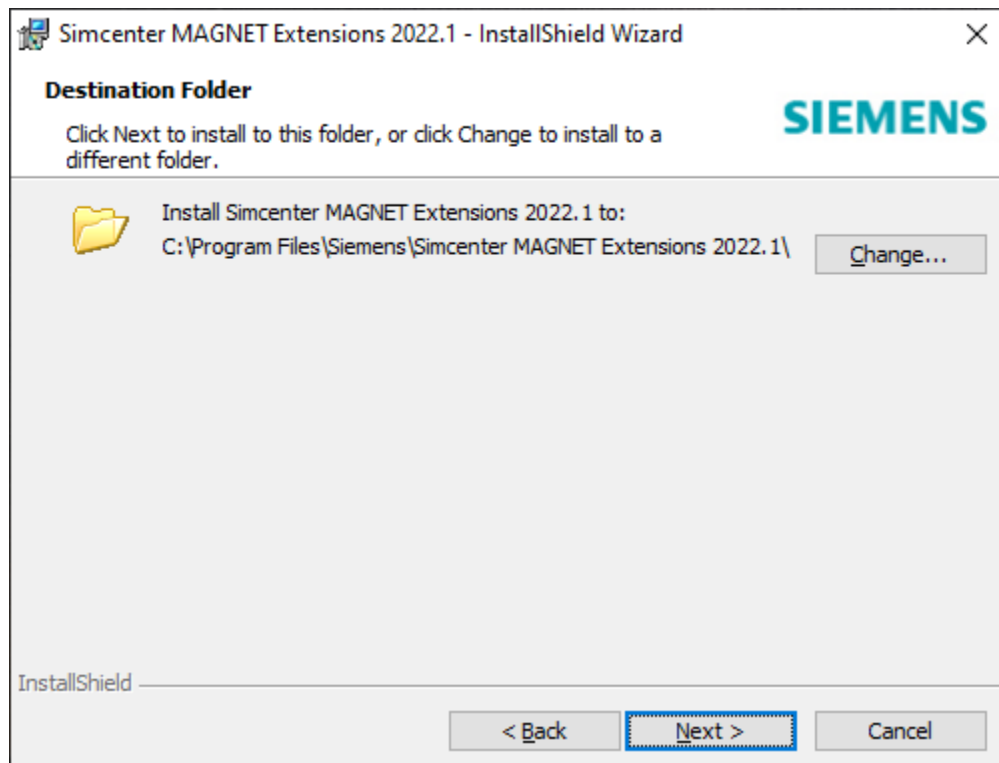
Simcenter MAGNET Extensions 2022.1 - InstallShield Wizard

×

Destination Folder

Click Next to install to this folder, or click Change to install to a different folder.

SIEMENS

Install Simcenter MAGNET Extensions 2022.1 to:

C:\Program Files\Siemens\Simcenter MAGNET Extensions 2022.1\

Change...

InstallShield

< Back

Next >

Cancel